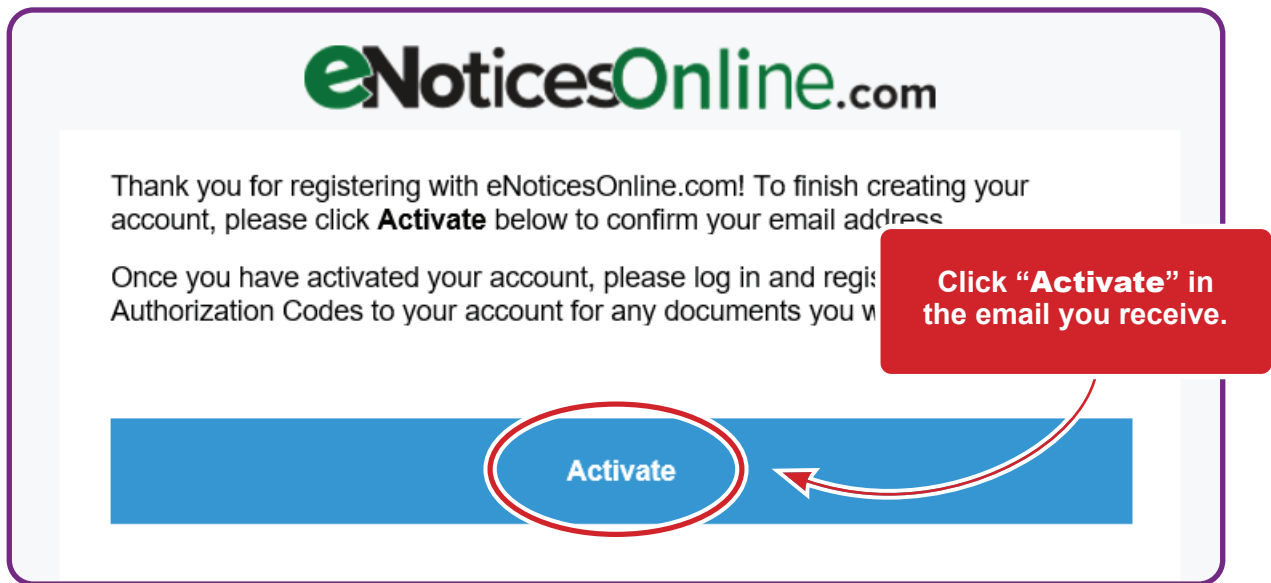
eNoticesOnline.com

Thank you for registering with eNoticesOnline.com! To finish creating your account, please click **Activate** below to confirm your email address.

Once you have activated your account, please log in and regis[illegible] Authorization Codes to your account for any documents you w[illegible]

Click “Activate” in the email you receive.

Activate